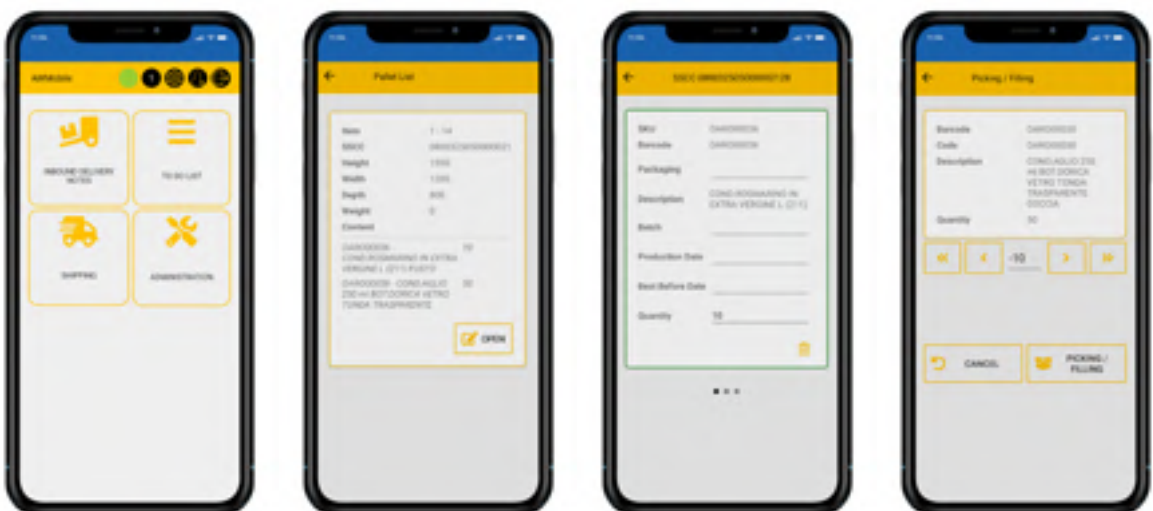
INBOUND DELIVERY NOTES

TO DO LIST

SHIPPING

ADMINISTRATION

Pallet List

Item

SSCC

Height

Width

Depth

Weight

Content

OPEN

SKU

Barcode

Packaging

Description

Batch

Production Date

Best Before Date

Quantity

10

Picking / Filling

Barcode

Code

Description

Quantity

-10

CANCEL

PICKING / FILLING